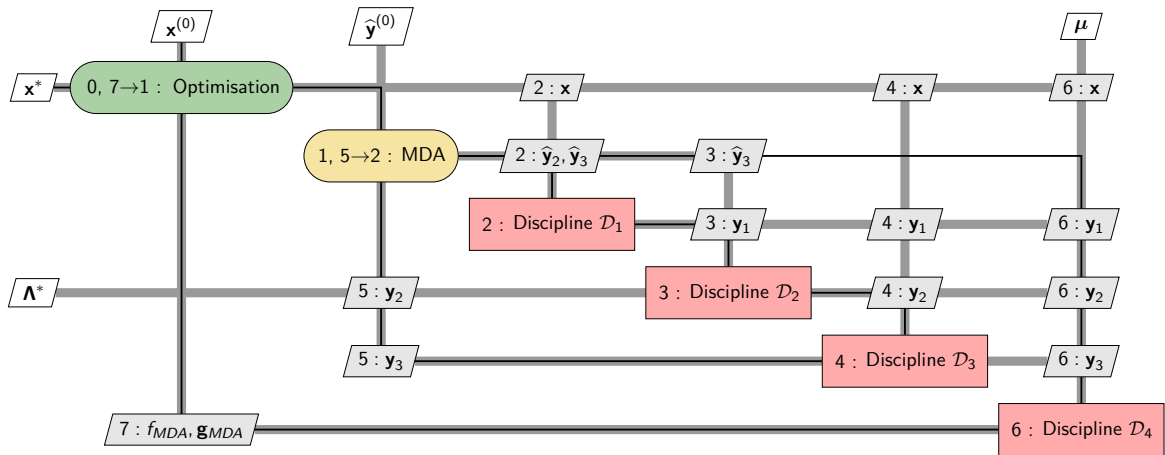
$\mathbf{x}^{(0)}$

$\widehat{\mathbf{y}}^{(0)}$

$\boldsymbol{\mu}$

$\mathbf{x}^*$

0, 7→1 : Optimisation

2 : $\mathbf{x}$

4 : $\mathbf{x}$

6 : $\mathbf{x}$

1, 5→2 : MDA

2 : $\widehat{\mathbf{y}}_2, \widehat{\mathbf{y}}_3$

3 : $\widehat{\mathbf{y}}_3$

2 : Discipline $\mathcal{D}_1$

3 : $\mathbf{y}_1$

4 : $\mathbf{y}_1$

6 : $\mathbf{y}_1$

$\boldsymbol{\Lambda}^*$

5 : $\mathbf{y}_2$

3 : Discipline $\mathcal{D}_2$

4 : $\mathbf{y}_2$

6 : $\mathbf{y}_2$

5 : $\mathbf{y}_3$

4 : Discipline $\mathcal{D}_3$

6 : $\mathbf{y}_3$

7 : $f_{MDA}, \mathbf{g}_{MDA}$

6 : Discipline $\mathcal{D}_4$